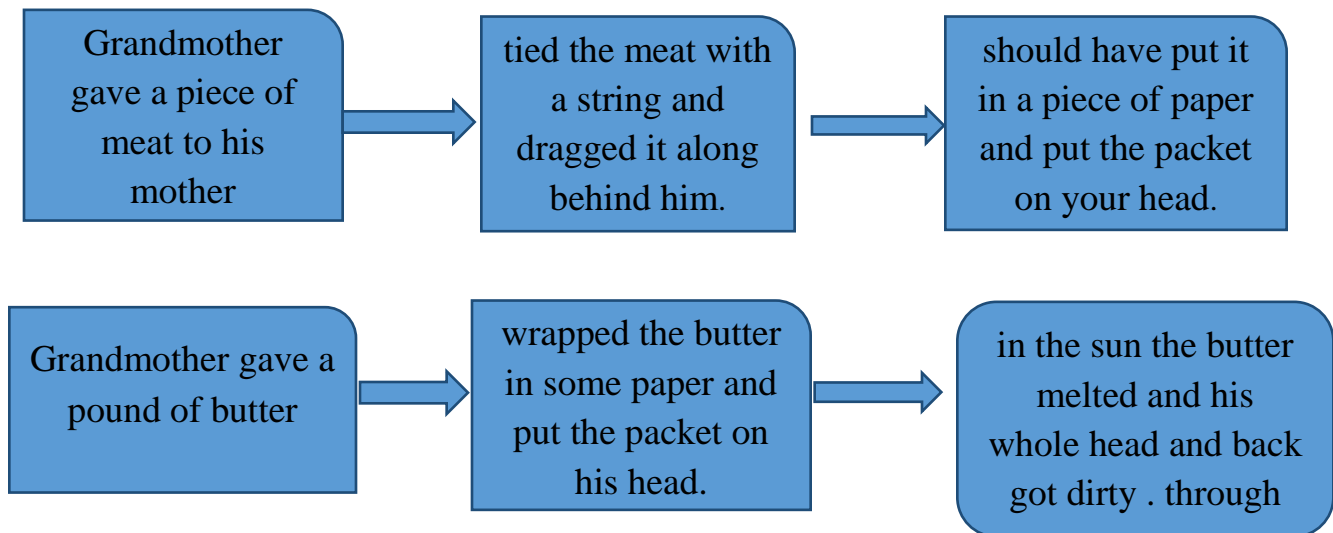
Grandmother gave a piece of meat to his mother

tied the meat with a string and dragged it along behind him.

should have put it in a piece of paper and put the packet on your head.

Grandmother gave a pound of butter

wrapped the butter in some paper and put the packet on his head.

in the sun the butter melted and his whole head and back got dirty . through